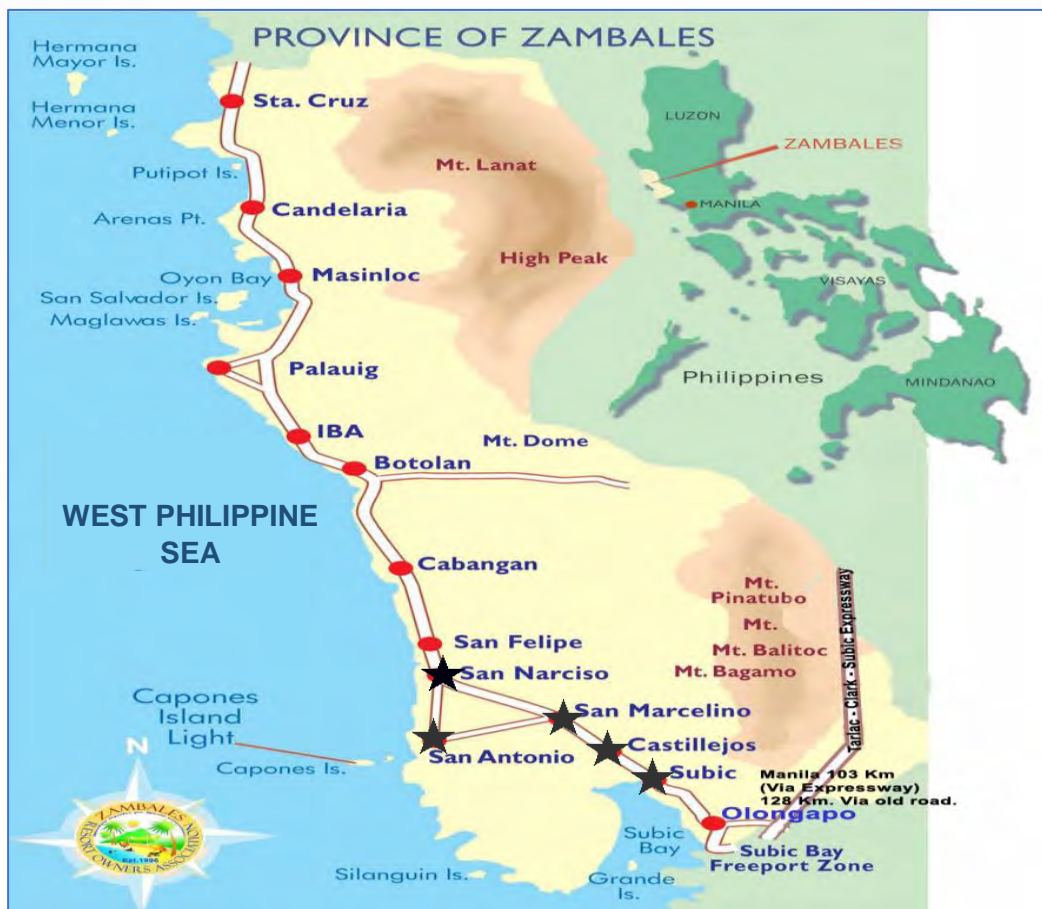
PROVINCE OF ZAMBALES

Hermana Mayor Is.
Hermana Menor Is.
Sta. Cruz
Putipot Is.
Arenas Pt.
Candelaria
Oyon Bay
Masinloc
San Salvador Is.
Maglawas Is.
Palauig
IBA
Botolan
Mt. Lanat
High Peak
Mt. Dome

LUZON
ZAMBALES
MANILA
VISAYAS
Philippines
MINDANAO

WEST PHILIPPINE SEA

Cabangan
San Felipe
San Narciso
San Marcelino
San Antonio
Castillejos
Subic
Olongapo
Subic Bay Freeport Zone
Subic Bay
Grande Is.
Silanguin Is.
Capones Island Light
Capones Is.
N
Mt. Pinatubo
Mt. Balitoc
Mt. Bagamo
Tarlac - Clark - Subic Expressway
Manila 103 Km (Via Expressway) 128 Km. Via old road.

ZAMBALES RESORT OWNERS ASSOCIATION
Est. 1996